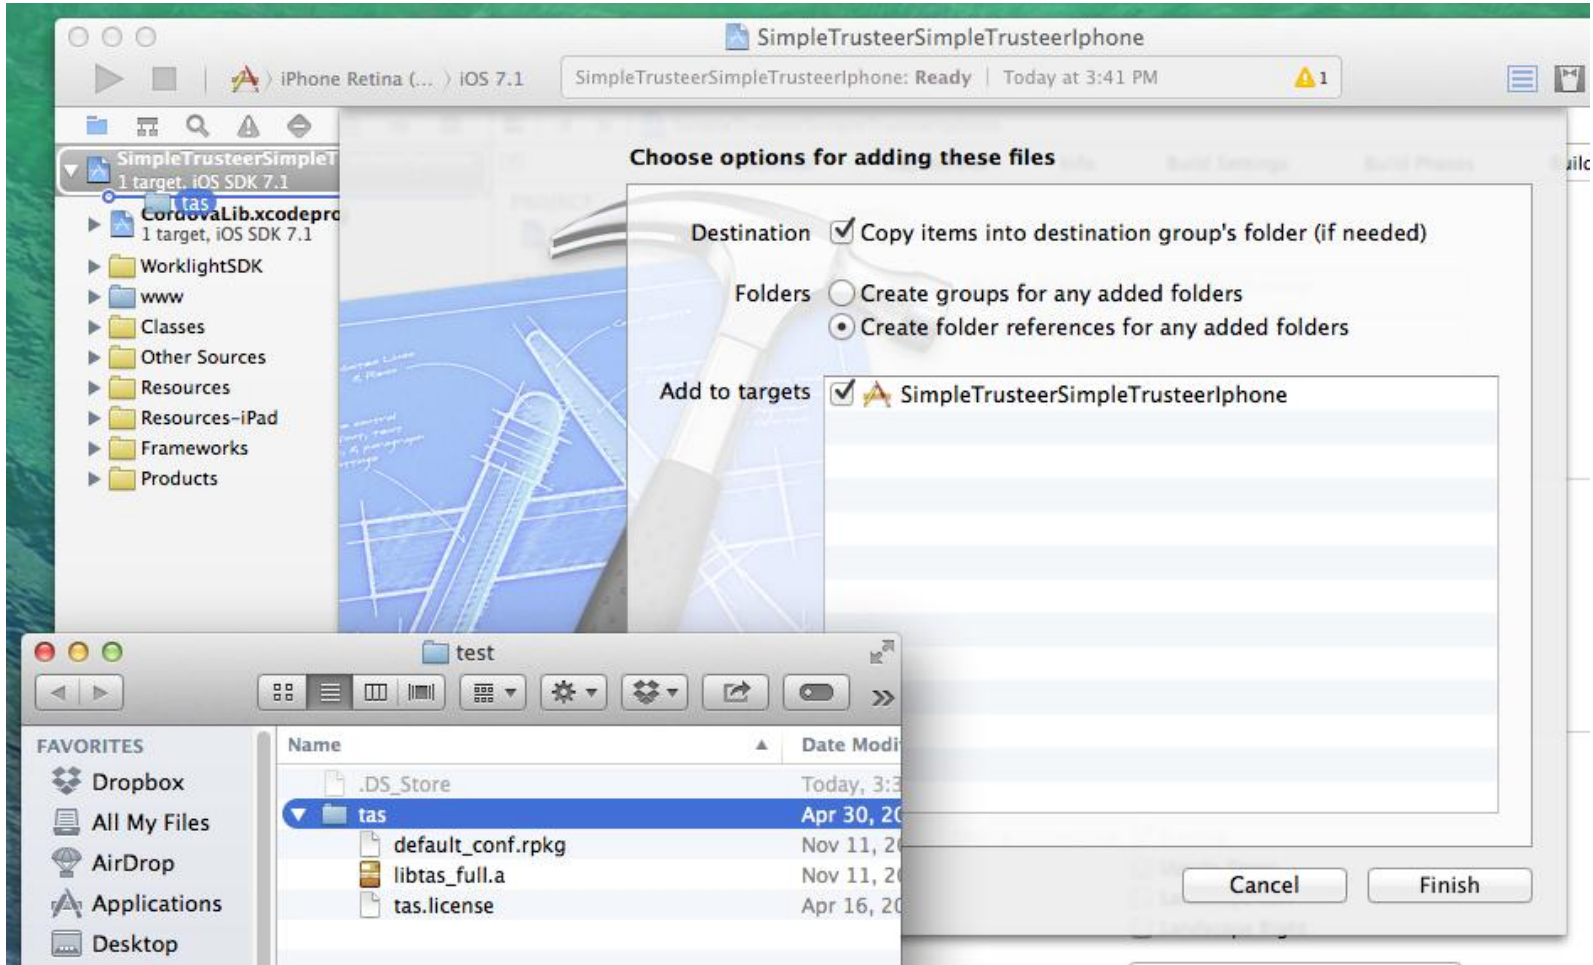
SimpleTrusteerSimpleTrusteerIphone

iPhone Retina (... 〉 iOS 7.1

SimpleTrusteerSimpleTrusteerIphone: Ready | Today at 3:41 PM

1

SimpleTrusteerSimpleT
1 target, iOS SDK 7.1

tas

CordovaLib.xcodepro
1 target, iOS SDK 7.1

WorklightSDK
www
Classes
Other Sources
Resources
Resources-iPad
Frameworks
Products

Choose options for adding these files

Destination ☑ Copy items into destination group's folder (if needed)

Folders ○ Create groups for any added folders
◉ Create folder references for any added folders

Add to targets ☑ SimpleTrusteerSimpleTrusteerIphone

Cancel
Finish

test

FAVORITES
Dropbox
All My Files
AirDrop
Applications
Desktop

| Name | Date Modi |
|---|---|
| .DS_Store | Today, 3:3 |
| tas | Apr 30, 20 |
| default_conf.rpkg | Nov 11, 20 |
| libtas_full.a | Nov 11, 20 |
| tas.license | Apr 16, 20 |